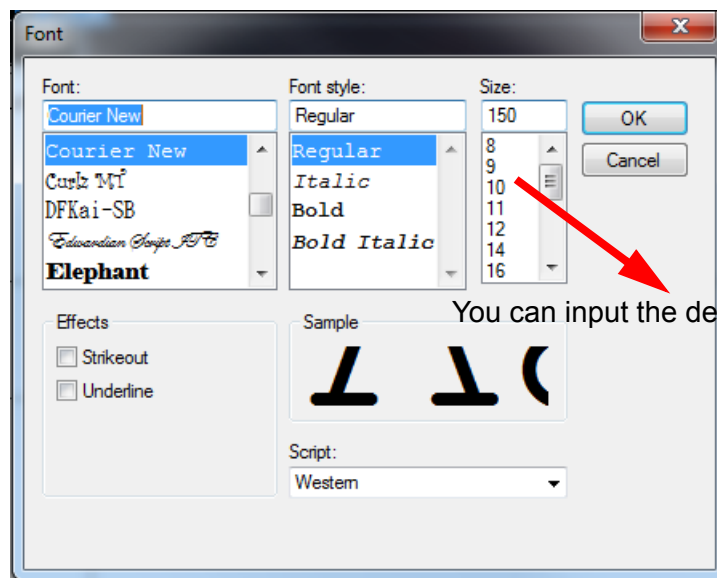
Font

Font:
Courier New
Courier New
Curlz MT
DFKai-SB
Edwardian Script ITC
Elephant

Font style:
Regular
Regular
Italic
Bold
Bold Italic

Size:
150
8
9
10
11
12
14
16

OK
Cancel

You can input the de

Effects
Strikeout
Underline

Sample

Script:
Western